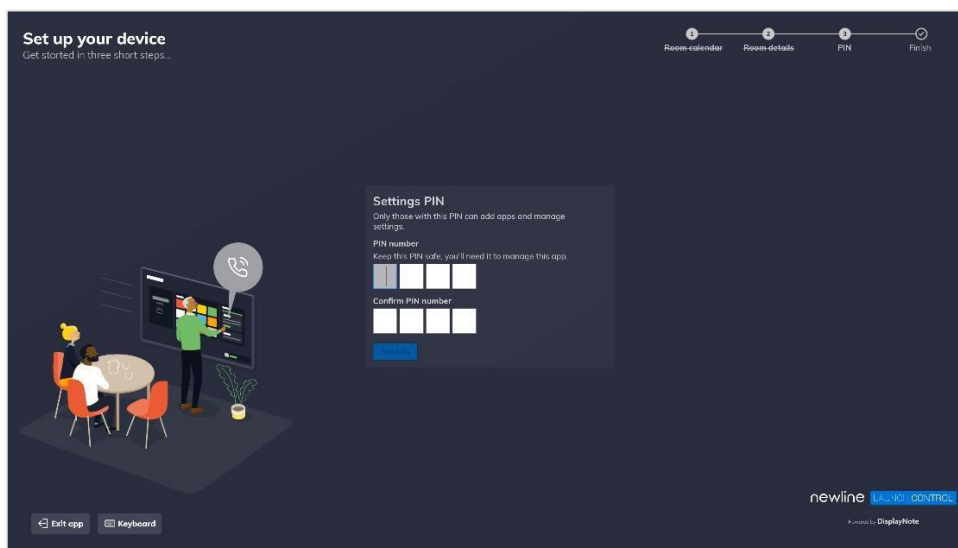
Set up your device
Get started in three short steps...

1 Room calendar
2 Room details
3 PIN
Finish

Settings PIN
Only those with this PIN can add apps and manage settings.

PIN number
Keep this PIN safe, you'll need it to manage this app.

Confirm PIN number

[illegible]

Exit app
Keyboard

newline LAUNCH CONTROL
Powered by DisplayNote